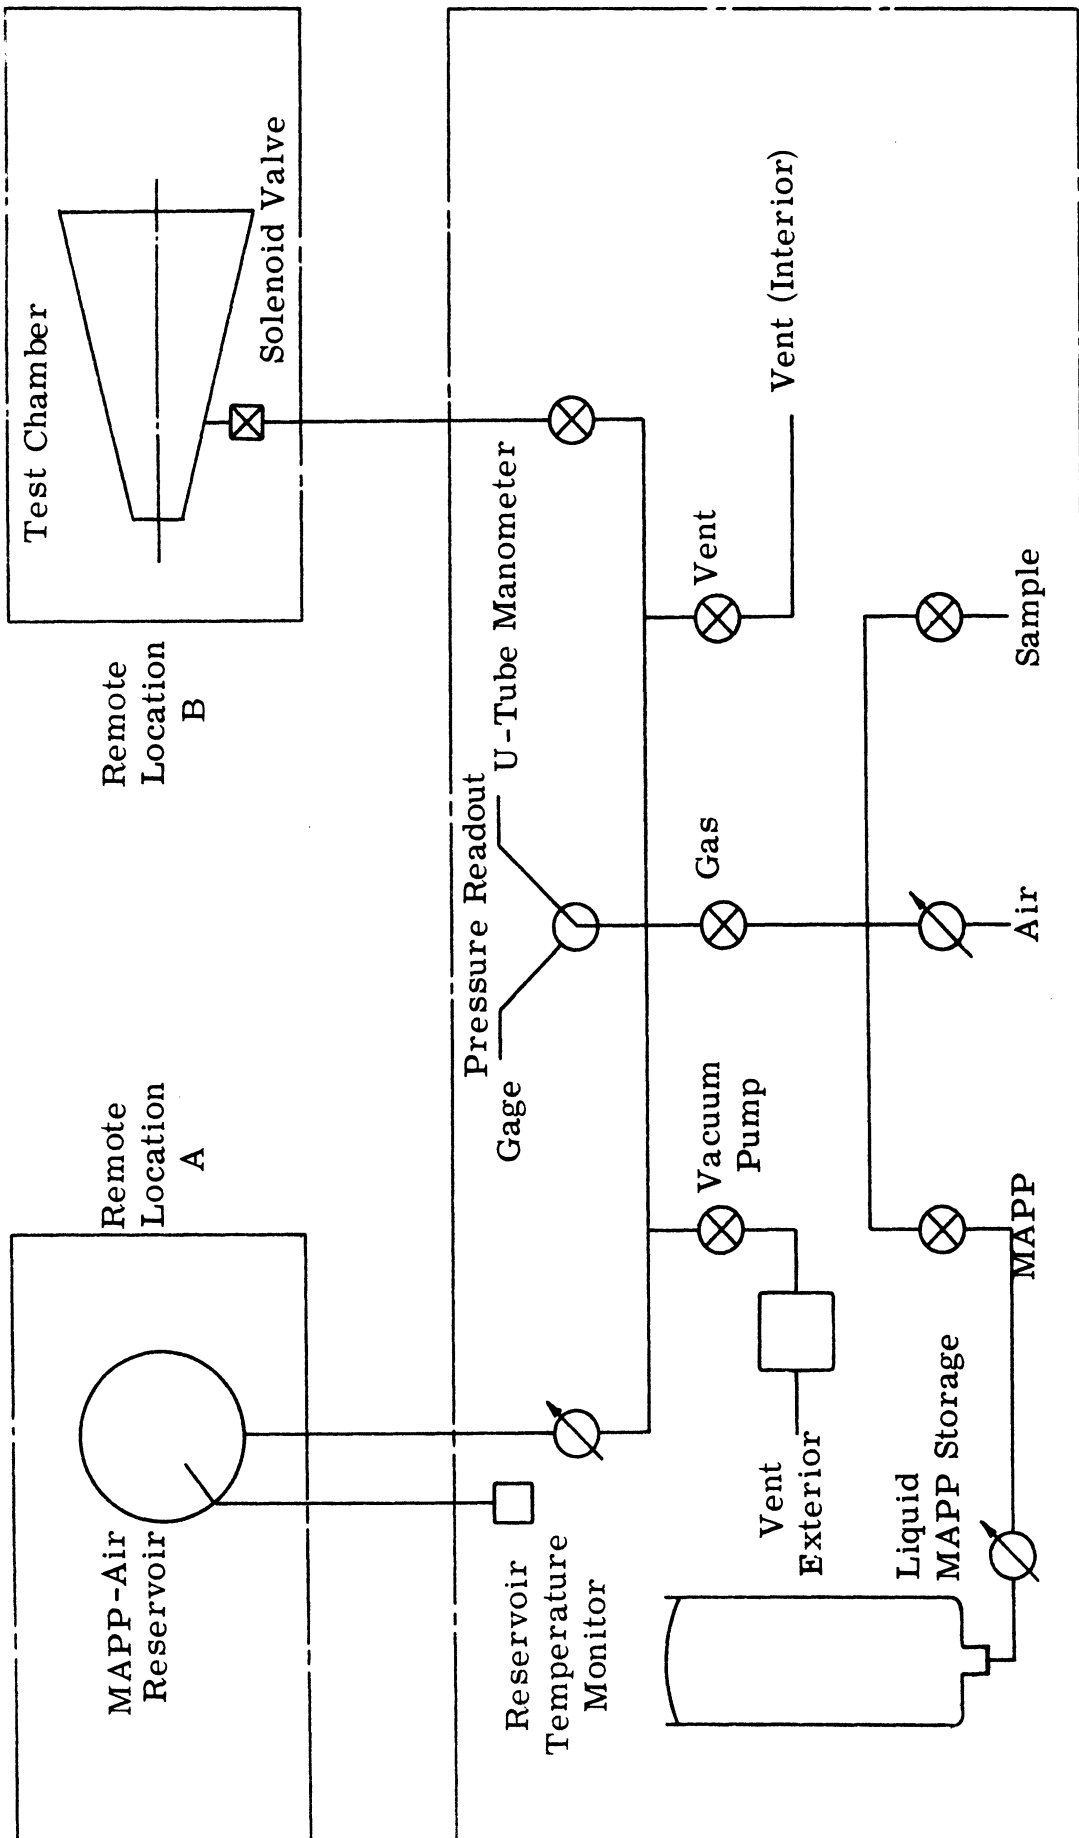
Test Chamber
Solenoid Valve
Remote Location B
Vent (Interior)
U-Tube Manometer
Vent
Sample
Pressure Readout
Gas
Air
Gage
Remote Location A
Vacuum Pump
MAPP
MAPP-Air Reservoir
Vent Exterior
Liquid MAPP Storage
Reservoir Temperature Monitor